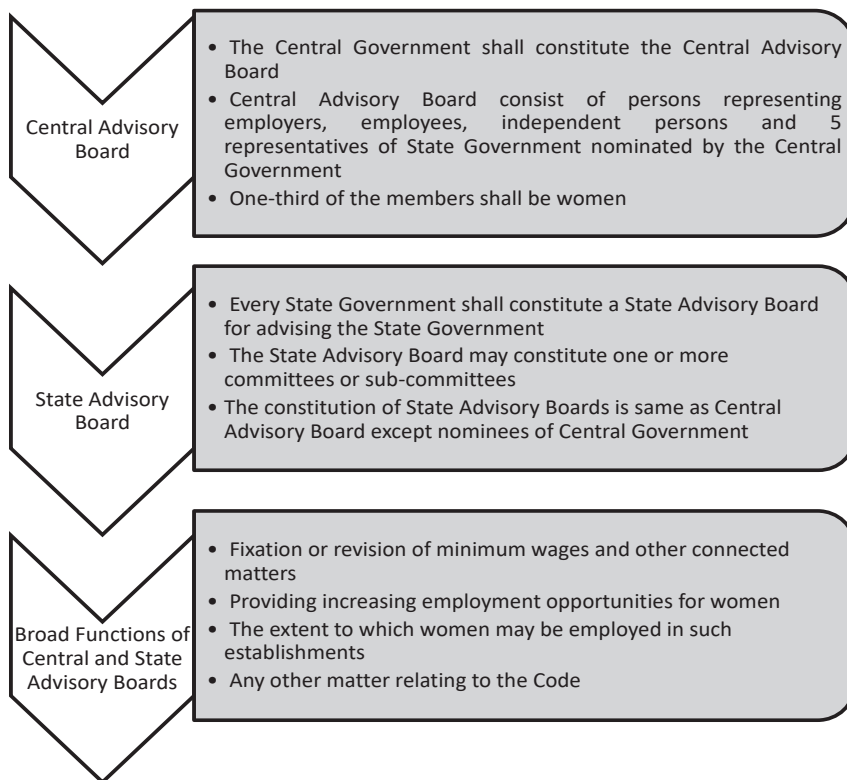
Central Advisory Board

• The Central Government shall constitute the Central Advisory Board
• Central Advisory Board consist of persons representing employers, employees, independent persons and 5 representatives of State Government nominated by the Central Government
• One-third of the members shall be women

State Advisory Board

• Every State Government shall constitute a State Advisory Board for advising the State Government
• The State Advisory Board may constitute one or more committees or sub-committees
• The constitution of State Advisory Boards is same as Central Advisory Board except nominees of Central Government

Broad Functions of Central and State Advisory Boards

• Fixation or revision of minimum wages and other connected matters
• Providing increasing employment opportunities for women
• The extent to which women may be employed in such establishments
• Any other matter relating to the Code